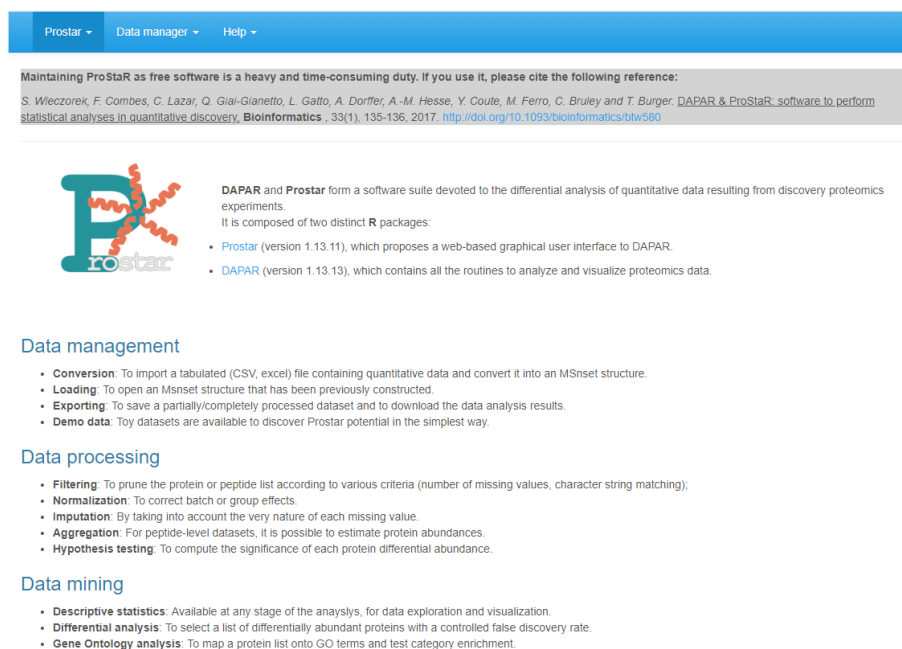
Prostar ▾ Data manager ▾ Help ▾

Maintaining ProStaR as free software is a heavy and time-consuming duty. If you use it, please cite the following reference:

S. Wieczorek, F. Combes, C. Lazar, Q. Giai-Gianetto, L. Gatto, A. Dorffer, A.-M. Hesse, Y. Coute, M. Ferro, C. Bruley and T. Burger. DAPAR & ProStaR: software to perform statistical analyses in quantitative discovery. Bioinformatics , 33(1), 135-136, 2017. http://doi.org/10.1093/bioinformatics/btw580

Prostar

DAPAR and Prostar form a software suite devoted to the differential analysis of quantitative data resulting from discovery proteomics experiments.
It is composed of two distinct R packages:

- Prostar (version 1.13.11), which proposes a web-based graphical user interface to DAPAR.
- DAPAR (version 1.13.13), which contains all the routines to analyze and visualize proteomics data.

Data management

- Conversion: To import a tabulated (CSV, excel) file containing quantitative data and convert it into an MSnset structure.
- Loading: To open an Msnset structure that has been previously constructed.
- Exporting: To save a partially/completely processed dataset and to download the data analysis results.
- Demo data: Toy datasets are available to discover Prostar potential in the simplest way.

Data processing

- Filtering: To prune the protein or peptide list according to various criteria (number of missing values, character string matching);
- Normalization: To correct batch or group effects.
- Imputation: By taking into account the very nature of each missing value.
- Aggregation: For peptide-level datasets, it is possible to estimate protein abundances.
- Hypothesis testing: To compute the significance of each protein differential abundance.

Data mining

- Descriptive statistics: Available at any stage of the anayslys, for data exploration and visualization.
- Differential analysis: To select a list of differentially abundant proteins with a controlled false discovery rate.
- Gene Ontology analysis: To map a protein list onto GO terms and test category enrichment.